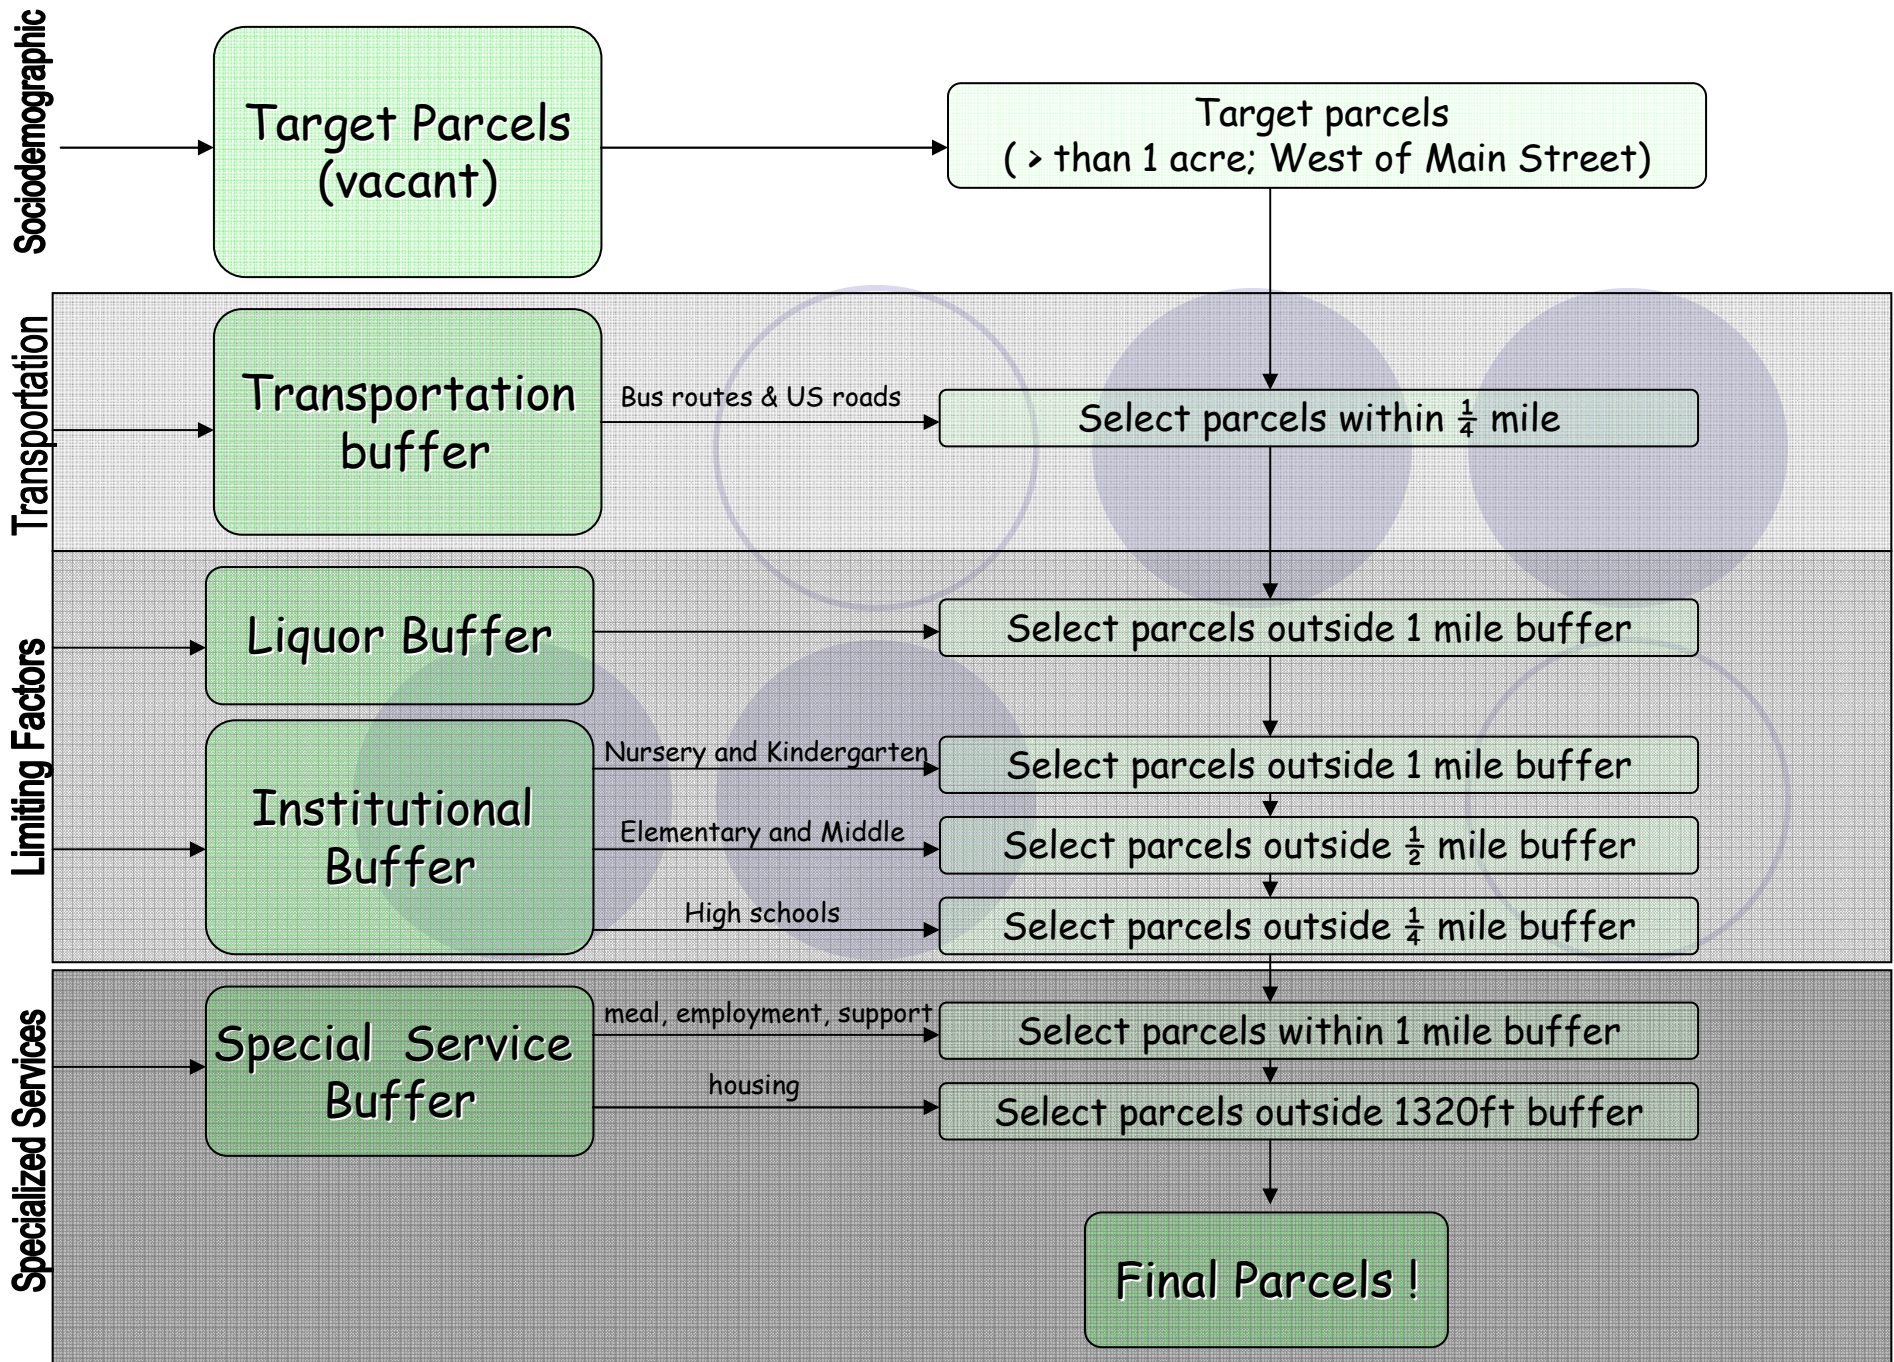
Sociodemographic

Target Parcels (vacant)

Target parcels ( > than 1 acre; West of Main Street)

Transportation

Transportation buffer

Bus routes & US roads

Select parcels within $\frac{1}{4}$ mile

Limiting Factors

Liquor Buffer

Select parcels outside 1 mile buffer

Institutional Buffer

Nursery and Kindergarten

Select parcels outside 1 mile buffer

Elementary and Middle

Select parcels outside $\frac{1}{2}$ mile buffer

High schools

Select parcels outside $\frac{1}{4}$ mile buffer

Specialized Services

Special Service Buffer

meal, employment, support

Select parcels within 1 mile buffer

housing

Select parcels outside 1320ft buffer

Final Parcels !